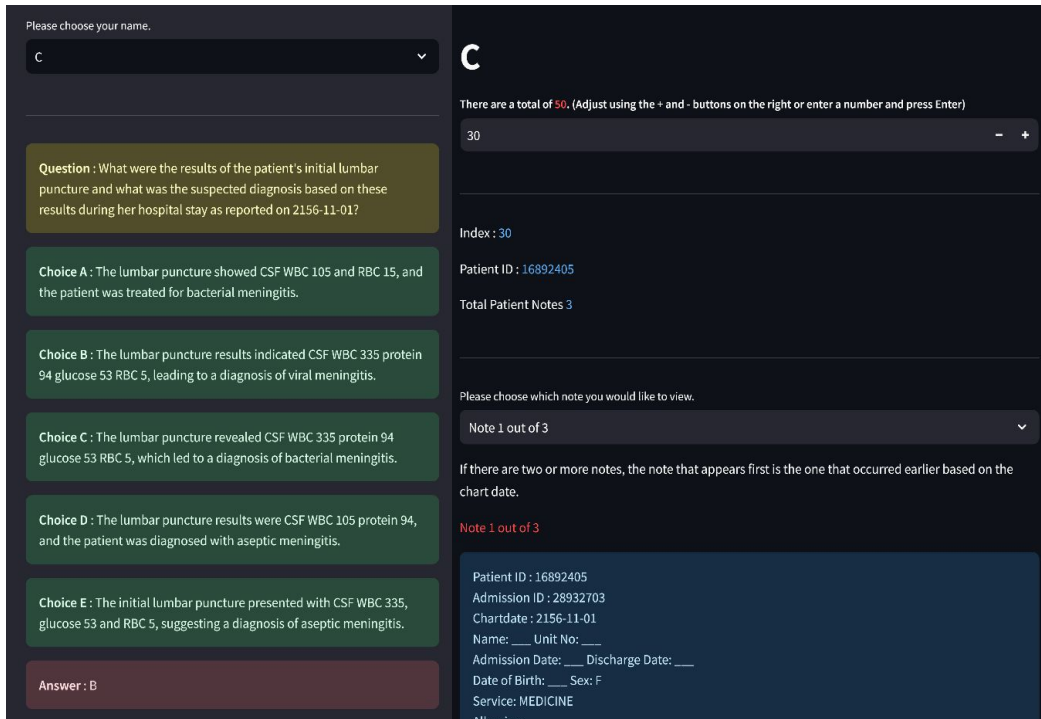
Please choose your name.

C

Question : What were the results of the patient's initial lumbar puncture and what was the suspected diagnosis based on these results during her hospital stay as reported on 2156-11-01?

Choice A : The lumbar puncture showed CSF WBC 105 and RBC 15, and the patient was treated for bacterial meningitis.

Choice B : The lumbar puncture results indicated CSF WBC 335 protein 94 glucose 53 RBC 5, leading to a diagnosis of viral meningitis.

Choice C : The lumbar puncture revealed CSF WBC 335 protein 94 glucose 53 RBC 5, which led to a diagnosis of bacterial meningitis.

Choice D : The lumbar puncture results were CSF WBC 105 protein 94, and the patient was diagnosed with aseptic meningitis.

Choice E : The initial lumbar puncture presented with CSF WBC 335, glucose 53 and RBC 5, suggesting a diagnosis of aseptic meningitis.

Answer : B

C

There are a total of 50. (Adjust using the + and - buttons on the right or enter a number and press Enter)

30

− +

Index : 30

Patient ID : 16892405

Total Patient Notes 3

Please choose which note you would like to view.

Note 1 out of 3

If there are two or more notes, the note that appears first is the one that occurred earlier based on the chart date.

Note 1 out of 3

Patient ID : 16892405
Admission ID : 28932703
Chartdate : 2156-11-01
Name: ___ Unit No: ___
Admission Date: ___ Discharge Date: ___
Date of Birth: ___ Sex: F
Service: MEDICINE
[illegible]